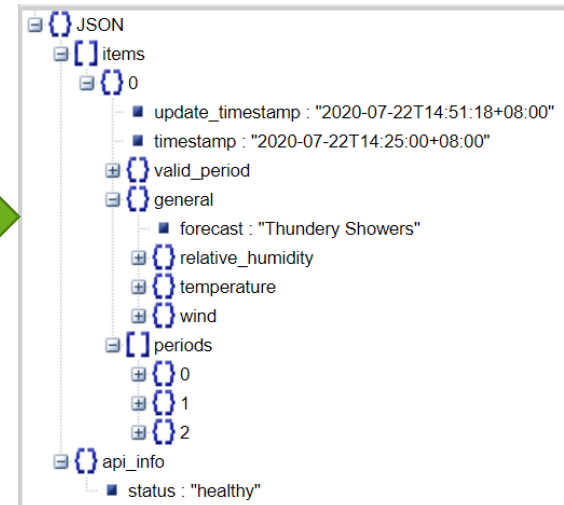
{ } JSON
[ ] items
{ } 0
update_timestamp : "2020-07-22T14:51:18+08:00"
timestamp : "2020-07-22T14:25:00+08:00"
{ } valid_period
{ } general
forecast : "Thundery Showers"
{ } relative_humidity
{ } temperature
{ } wind
[ ] periods
{ } 0
{ } 1
{ } 2
{ } api_info
status : "healthy"